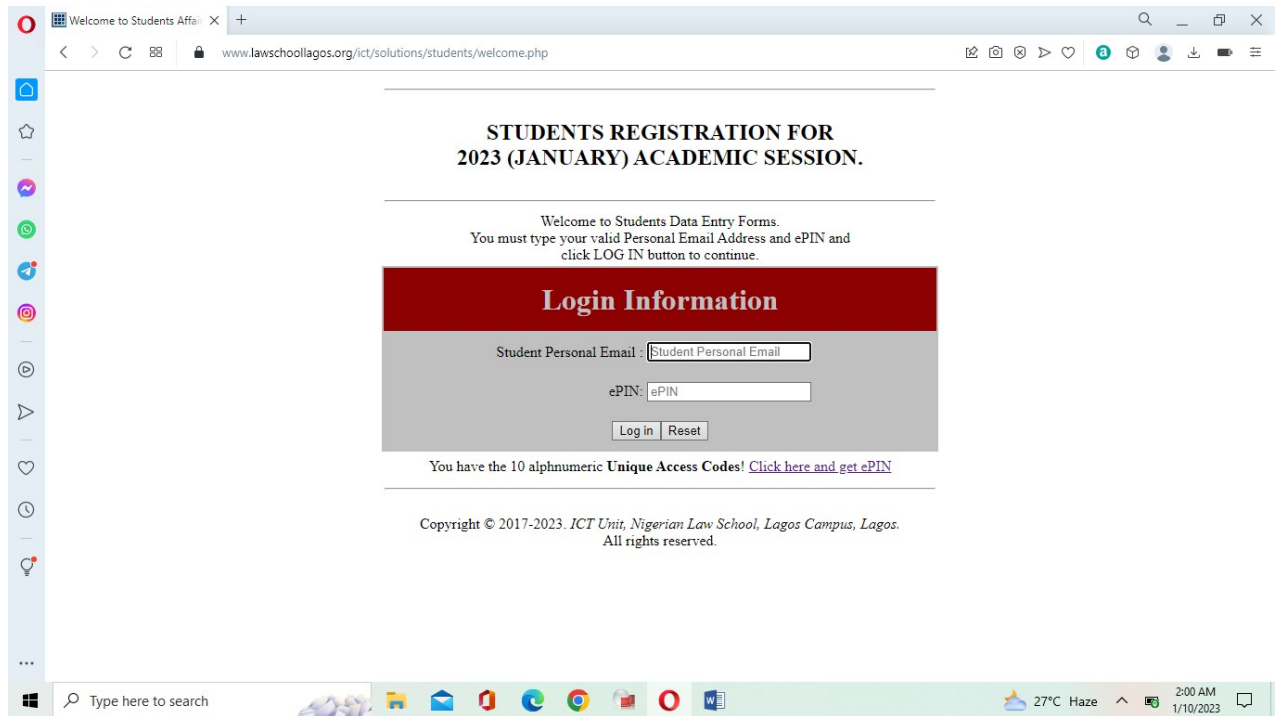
Welcome to Students Affai

www.lawschoollagos.org/ict/solutions/students/welcome.php

STUDENTS REGISTRATION FOR
2023 (JANUARY) ACADEMIC SESSION.

Welcome to Students Data Entry Forms.
You must type your valid Personal Email Address and ePIN and click LOG IN button to continue.

Login Information

Student Personal Email : Student Personal Email

ePIN: ePIN

Log in Reset

You have the 10 alphnumeric **Unique Access Codes**! Click here and get ePIN

Copyright © 2017-2023. *ICT Unit, Nigerian Law School, Lagos Campus, Lagos.* All rights reserved.

Type here to search

27°C Haze

2:00 AM
1/10/2023